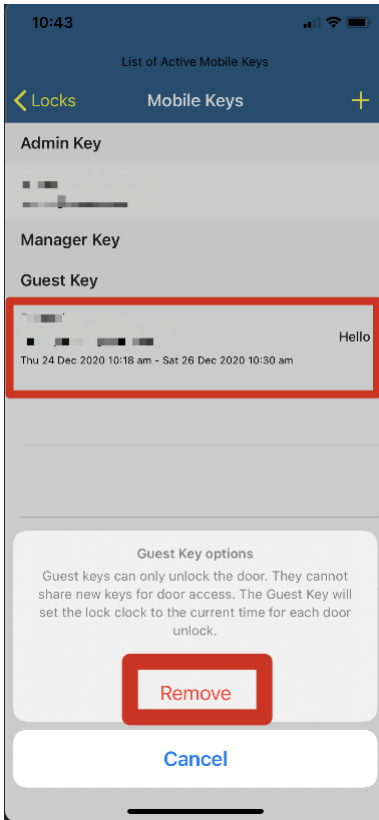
10:43

List of Active Mobile Keys

Locks

Mobile Keys

+

Admin Key

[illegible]

Manager Key

Guest Key

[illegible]

Hello

Thu 24 Dec 2020 10:18 am - Sat 26 Dec 2020 10:30 am

Guest Key options

Guest keys can only unlock the door. They cannot share new keys for door access. The Guest Key will set the lock clock to the current time for each door unlock.

Remove

Cancel